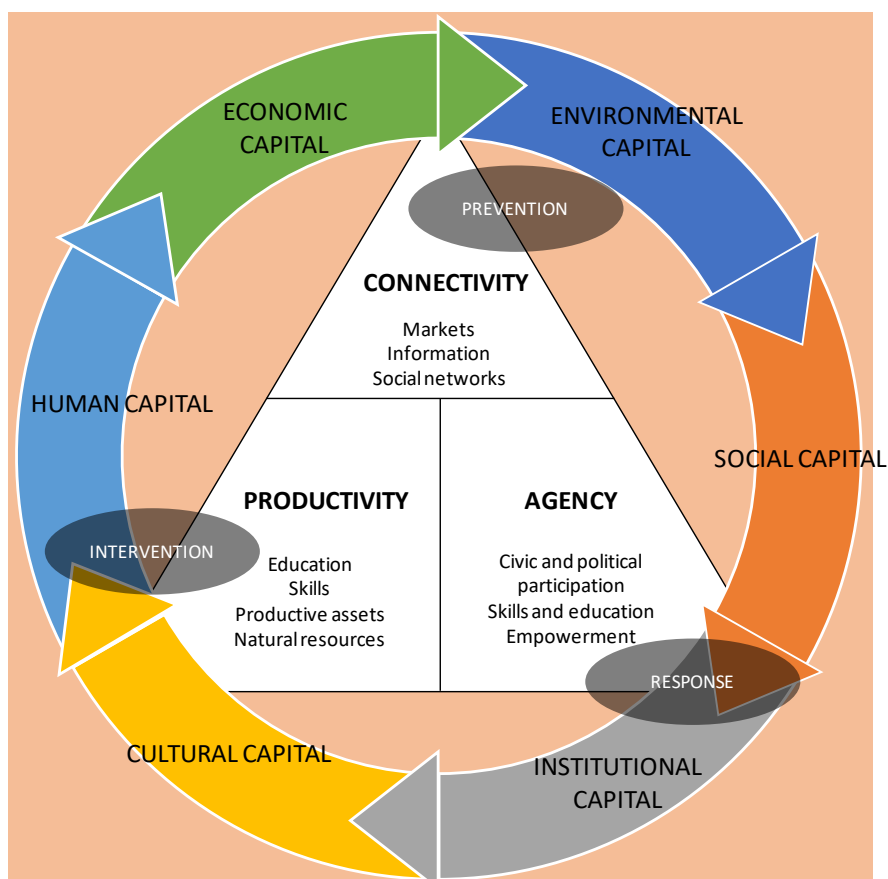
ECONOMIC CAPITAL

ENVIRONMENTAL CAPITAL

PREVENTION

CONNECTIVITY

Markets
Information
Social networks

HUMAN CAPITAL

SOCIAL CAPITAL

PRODUCTIVITY

AGENCY

INTERVENTION

Education
Skills
Productive assets
Natural resources

Civic and political participation
Skills and education
Empowerment

RESPONSE

CULTURAL CAPITAL

INSTITUTIONAL CAPITAL